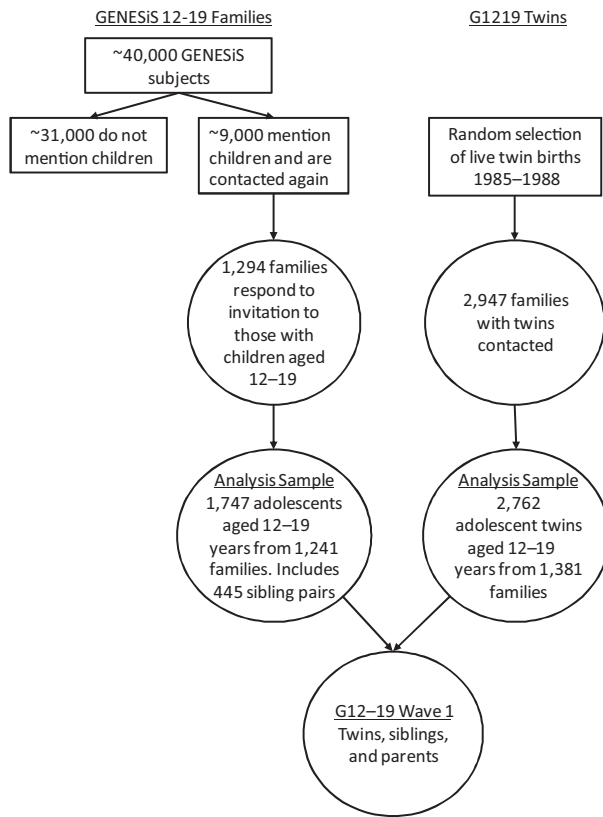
GENESiS 12-19 Families

G1219 Twins

~40,000 GENESiS subjects

~31,000 do not mention children

~9,000 mention children and are contacted again

Random selection of live twin births 1985–1988

1,294 families respond to invitation to those with children aged 12–19

2,947 families with twins contacted

Analysis Sample 1,747 adolescents aged 12–19 years from 1,241 families. Includes 445 sibling pairs

Analysis Sample 2,762 adolescent twins aged 12–19 years from 1,381 families

G12–19 Wave 1 Twins, siblings, and parents